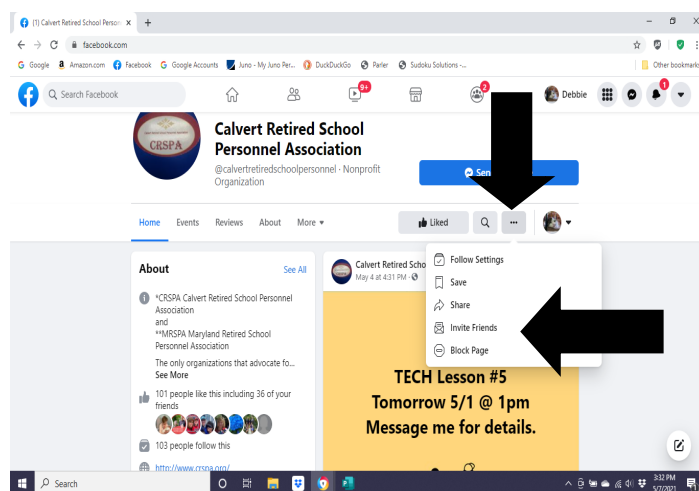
(1) Calvert Retired School Person ×
+
facebook.com
Google Amazon.com Facebook Google Accounts Juno - My Juno Per... DuckDuckGo Parler Sudoku Solutions -... Other bookmarks
Search Facebook
9+
2
Debbie
1
CRSPA
Calvert Retired School Personnel Association
@calvertretiredschoolpersonnel · Nonprofit Organization
Se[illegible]
Home Events Reviews About More ▾
Liked
···
Follow Settings
Save
Share
Invite Friends
Block Page
About
See All
*CRSPA Calvert Retired School Personnel Association
and
**MRSPA Maryland Retired School Personnel Association
The only organizations that advocate fo...
See More
101 people like this including 36 of your friends
103 people follow this
http://www.crspa.org/
Calvert Retired Scho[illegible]
May 4 at 4:31 PM ·
TECH Lesson #5
Tomorrow 5/1 @ 1pm
Message me for details.
Search
3:32 PM
5/7/2021